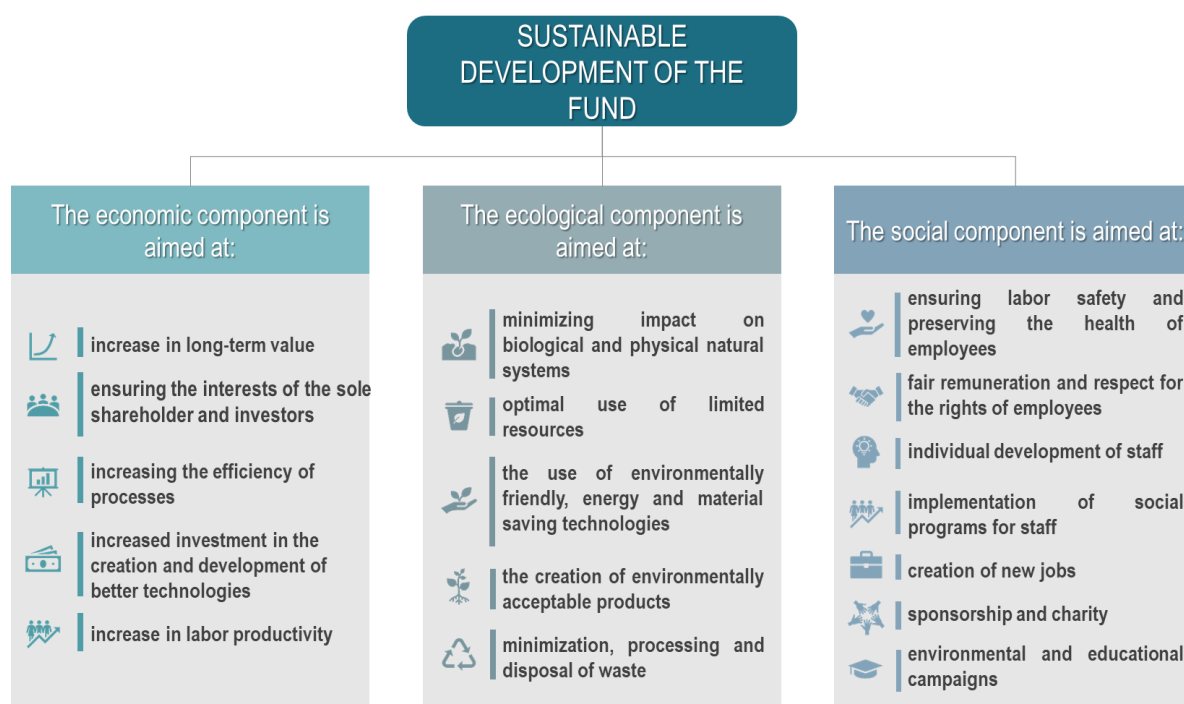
SUSTAINABLE DEVELOPMENT OF THE FUND

The economic component is aimed at:

increase in long-term value

ensuring the interests of the sole shareholder and investors

increasing the efficiency of processes

increased investment in the creation and development of better technologies

increase in labor productivity

The ecological component is aimed at:

minimizing impact on biological and physical natural systems

optimal use of limited resources

the use of environmentally friendly, energy and material saving technologies

the creation of environmentally acceptable products

minimization, processing and disposal of waste

The social component is aimed at:

ensuring labor safety and preserving the health of employees

fair remuneration and respect for the rights of employees

individual development of staff

implementation of social programs for staff

creation of new jobs

sponsorship and charity

environmental and educational campaigns